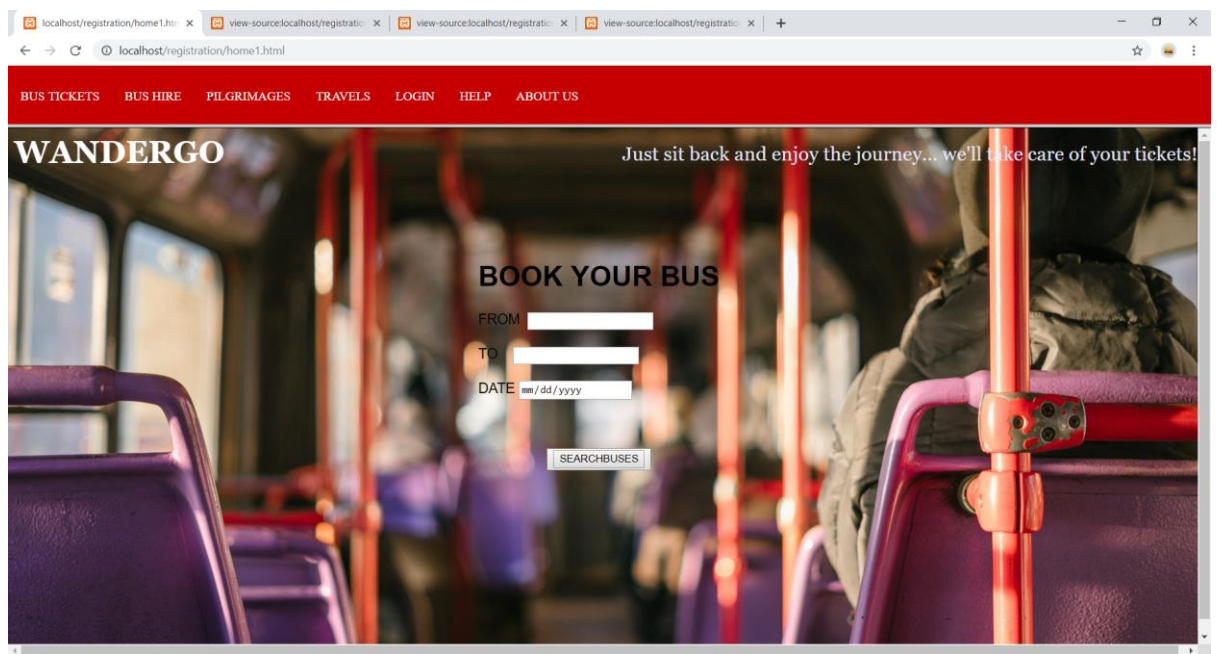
localhost/registration/home1.htm × view-source:localhost/registratio × view-source:localhost/registratio × view-source:localhost/registratio × +

localhost/registration/home1.html

BUS TICKETS BUS HIRE PILGRIMAGES TRAVELS LOGIN HELP ABOUT US

WANDERGO

Just sit back and enjoy the journey... we'll take care of your tickets!

BOOK YOUR BUS

FROM

TO

DATE mm/dd/yyyy

SEARCHBUSES